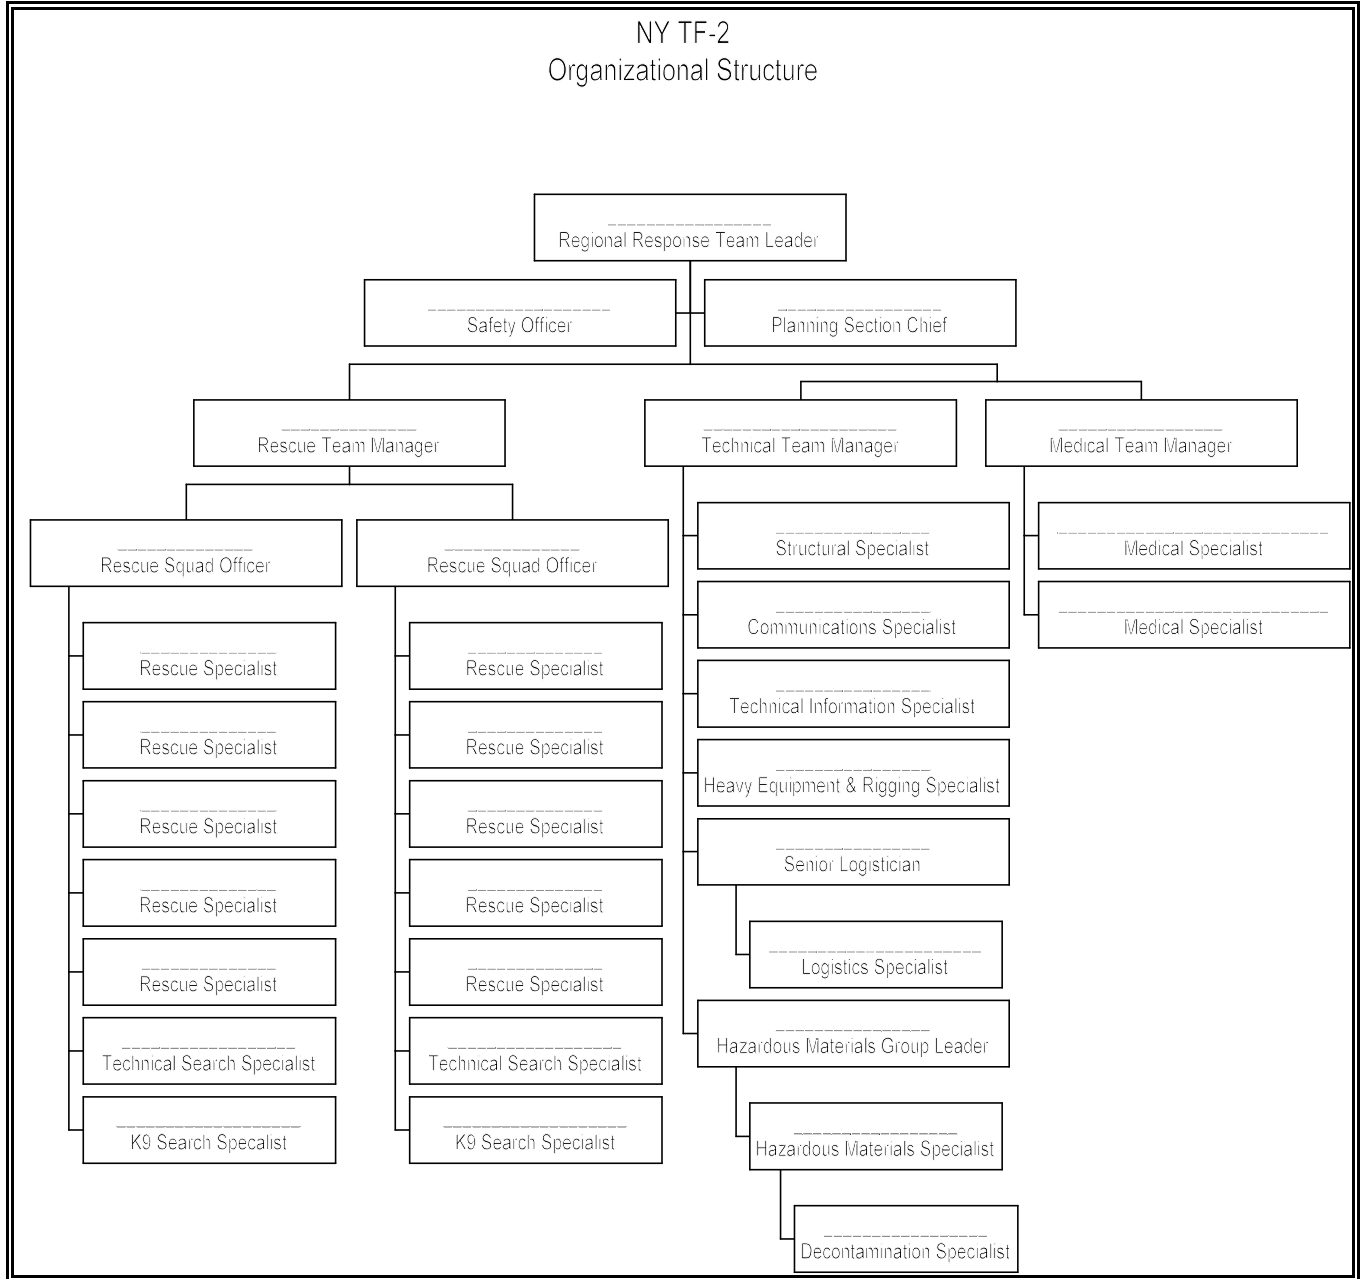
NY TF-2
Organizational Structure

______________
Regional Response Team Leader

______________
Safety Officer

______________
Planning Section Chief

______________
Rescue Team Manager

______________
Technical Team Manager

______________
Medical Team Manager

______________
Rescue Squad Officer

______________
Rescue Specialist

______________
Rescue Specialist

______________
Rescue Specialist

______________
Rescue Specialist

______________
Rescue Specialist

______________
Technical Search Specialist

______________
K9 Search Specialist

______________
Rescue Squad Officer

______________
Rescue Specialist

______________
Rescue Specialist

______________
Rescue Specialist

______________
Rescue Specialist

______________
Rescue Specialist

______________
Technical Search Specialist

______________
K9 Search Specialist

______________
Structural Specialist

______________
Communications Specialist

______________
Technical Information Specialist

______________
Heavy Equipment & Rigging Specialist

______________
Senior Logistician

______________
Logistics Specialist

______________
Hazardous Materials Group Leader

______________
Hazardous Materials Specialist

______________
Decontamination Specialist

______________
Medical Specialist

______________
Medical Specialist